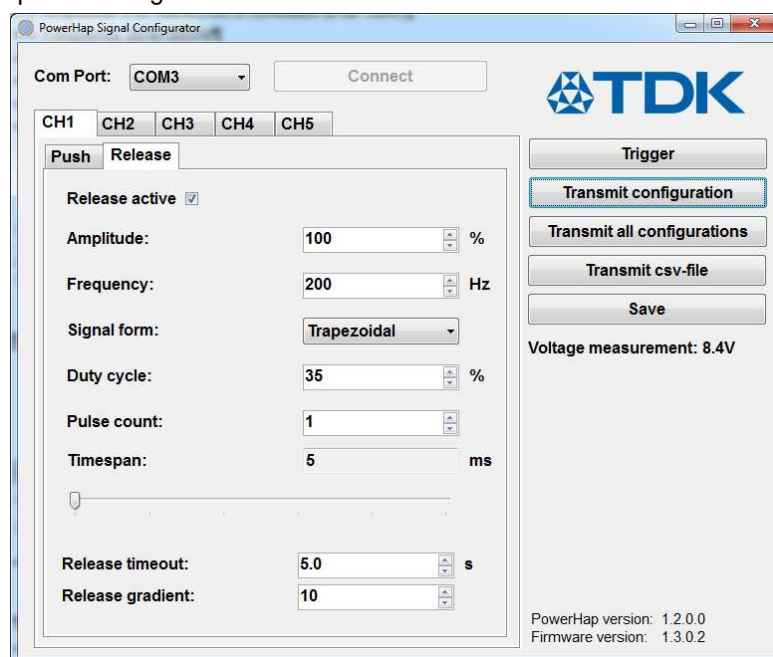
PowerHap Signal Configurator

Com Port: COM3

Connect

TDK

CH1 CH2 CH3 CH4 CH5

Push Release

Release active

Amplitude: 100 %

Frequency: 200 Hz

Signal form: Trapezoidal

Duty cycle: 35 %

Pulse count: 1

Timespan: 5 ms

Release timeout: 5.0 s

Release gradient: 10

Trigger

Transmit configuration

Transmit all configurations

Transmit csv-file

Save

Voltage measurement: 8.4V

PowerHap version: 1.2.0.0
Firmware version: 1.3.0.2